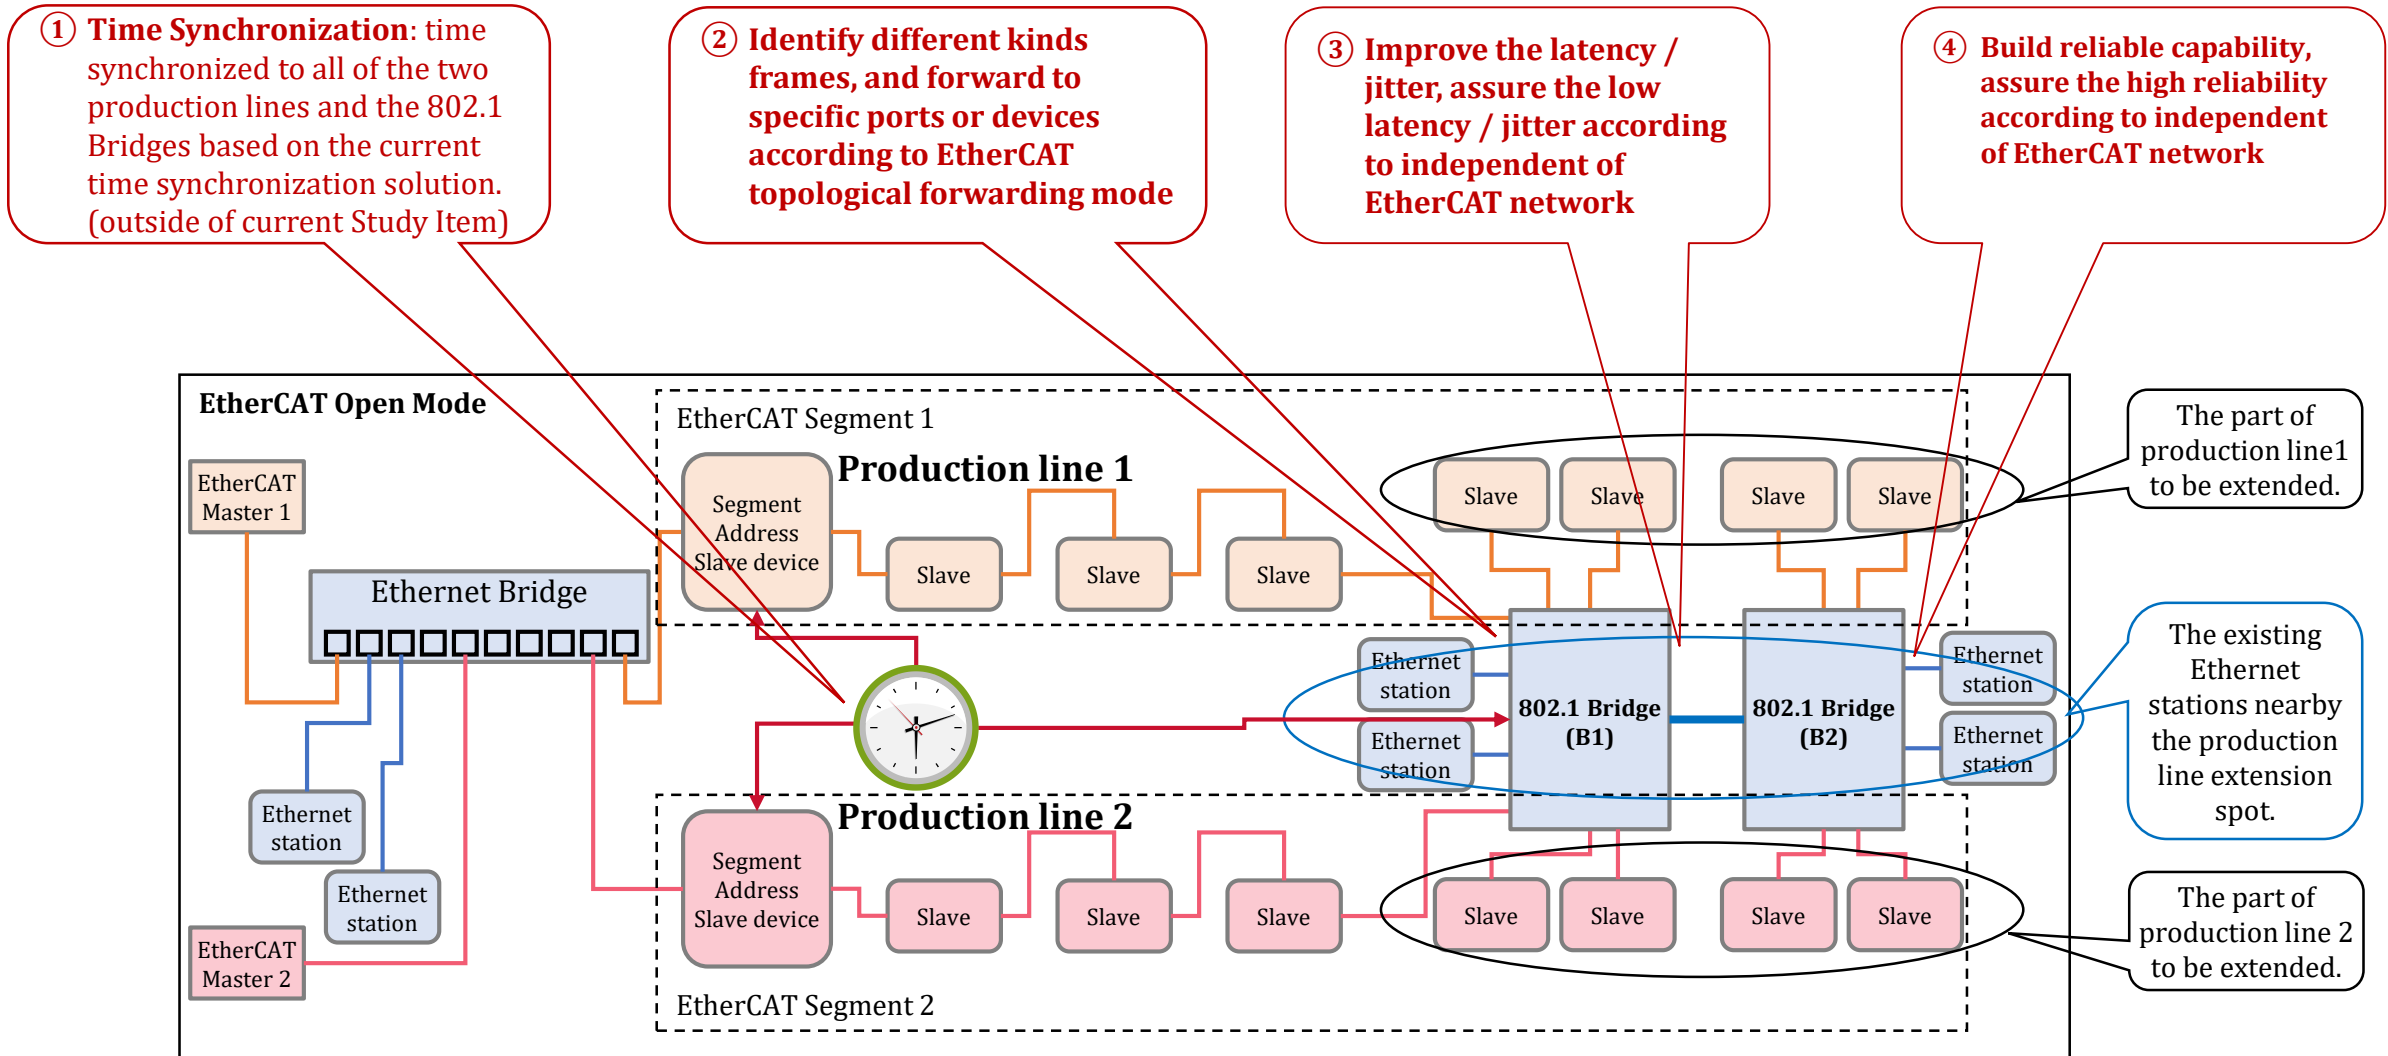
① Time Synchronization: time synchronized to all of the two production lines and the 802.1 Bridges based on the current time synchronization solution. (outside of current Study Item)

② Identify different kinds frames, and forward to specific ports or devices according to EtherCAT topological forwarding mode

③ Improve the latency / jitter, assure the low latency / jitter according to independent of EtherCAT network

④ Build reliable capability, assure the high reliability according to independent of EtherCAT network

EtherCAT Open Mode

EtherCAT Segment 1

Production line 1

EtherCAT Master 1

Ethernet Bridge

Segment Address Slave device

Slave

Slave

Slave

Slave

Slave

Slave

Slave

The part of production line1 to be extended.

Ethernet station

Ethernet station

802.1 Bridge (B1)

802.1 Bridge (B2)

Ethernet station

Ethernet station

The existing Ethernet stations nearby the production line extension spot.

Ethernet station

Ethernet station

Production line 2

Segment Address Slave device

Slave

Slave

Slave

Slave

Slave

Slave

Slave

The part of production line 2 to be extended.

EtherCAT Master 2

EtherCAT Segment 2